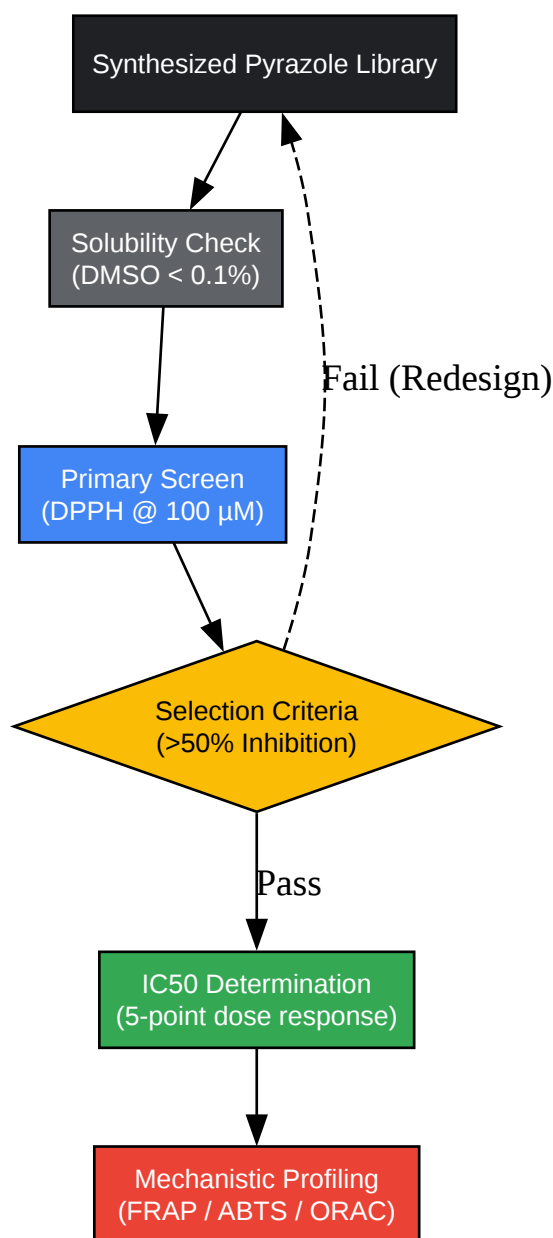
Synthesized Pyrazole Library

Solubility Check
(DMSO < 0.1%)

Fail (Redesign)

Primary Screen
(DPPH @ 100 µM)

Selection Criteria
(>50% Inhibition)

Pass

IC50 Determination
(5-point dose response)

Mechanistic Profiling
(FRAP / ABTS / ORAC)